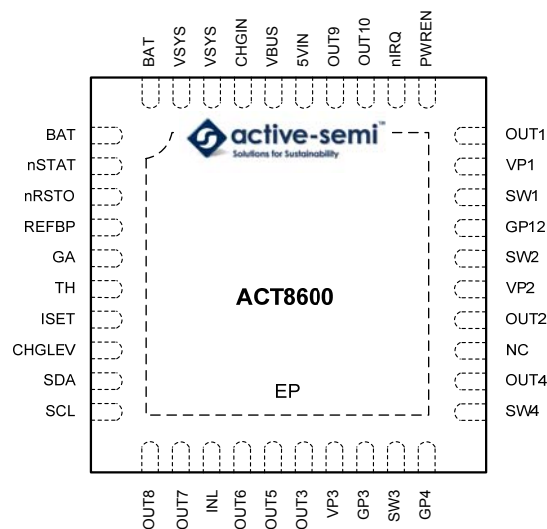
BAT VSYS VSYS CHGIN VBUS 5VIN OUT9 OUT10 nIRQ PWREN

BAT
nSTAT
nRSTO
REFBP
GA
TH
ISET
CHGLEV
SDA
SCL

active-semi
Solutions for Sustainability

ACT8600

EP

OUT1
VP1
SW1
GP12
SW2
VP2
OUT2
NC
OUT4
SW4

OUT8 OUT7 INL OUT6 OUT5 OUT3 VP3 GP3 SW3 GP4